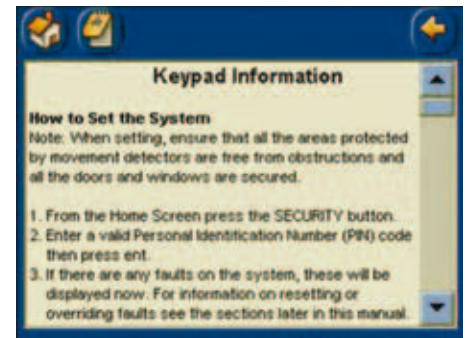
Keypad Information

How to Set the System
Note: When setting, ensure that all the areas protected by movement detectors are free from obstructions and all the doors and windows are secured.

1. From the Home Screen press the SECURITY button.
2. Enter a valid Personal Identification Number (PIN) code then press ent.
3. If there are any faults on the system, these will be displayed now. For information on resetting or overriding faults see the sections later in this manual.